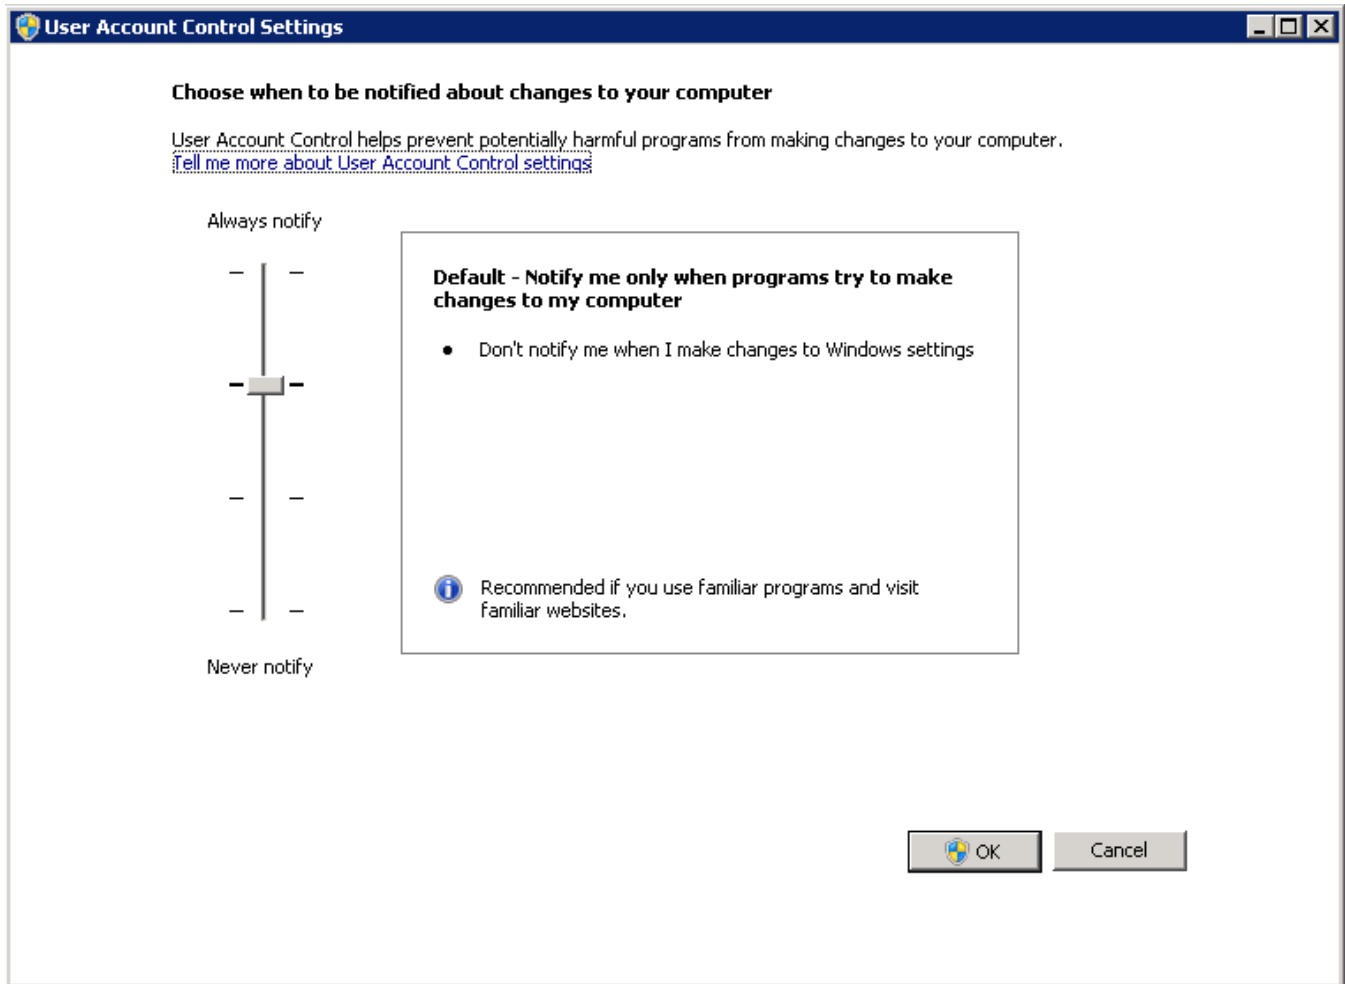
User Account Control Settings

Choose when to be notified about changes to your computer

User Account Control helps prevent potentially harmful programs from making changes to your computer.
Tell me more about User Account Control settings

Always notify

Never notify

Default - Notify me only when programs try to make changes to my computer

- Don't notify me when I make changes to Windows settings

Recommended if you use familiar programs and visit familiar websites.

OK

Cancel